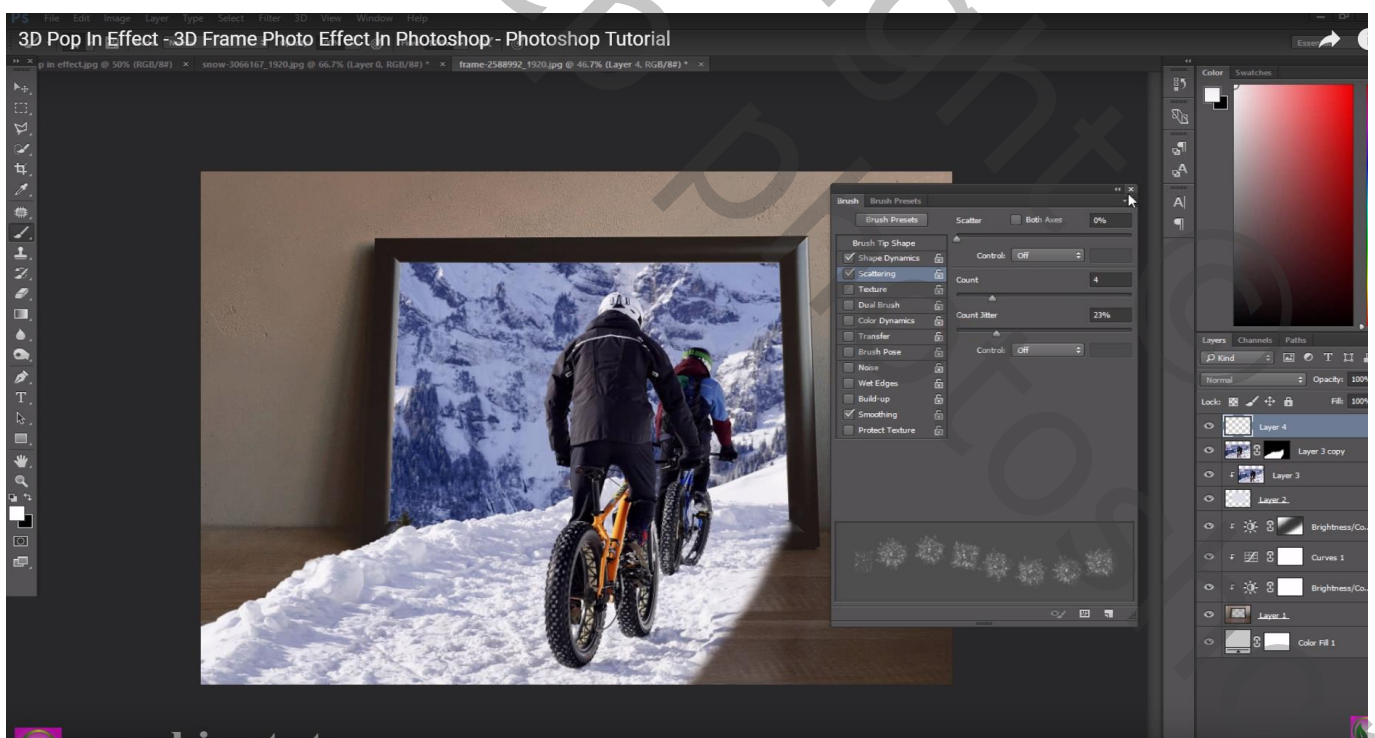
PS File Edit Image Layer Type Select Filter 3D View Window Help

3D Pop In Effect - 3D Frame Photo Effect In Photoshop - Photoshop Tutorial

Essen

p in effect.jpg @ 50% (RGB/8#) × snow-3066167_1920.jpg @ 66.7% (Layer 0, RGB/8#) * × frame-2588992_1920.jpg @ 46.7% (Layer 4, RGB/8#) * ×

Brush Brush Presets

Brush Presets

Brush Tip Shape
Shape Dynamics
Scattering
Texture
Dual Brush
Color Dynamics
Transfer
Brush Pose
Noise
Wet Edges
Build-up
Smoothing
Protect Texture

Scatter Both Axes 0%

Control: Off

Count 4

Count Jitter 23%

Control: Off

Color Swatches

Layers Channels Paths

Kind

Normal Opacity: 100%

Lock: Fill: 100%

Layer 4
Layer 3 copy
Layer 3
Layer 2
Brightness/Co...
Curves 1
Brightness/Co...
Layer 1
Color Fill 1